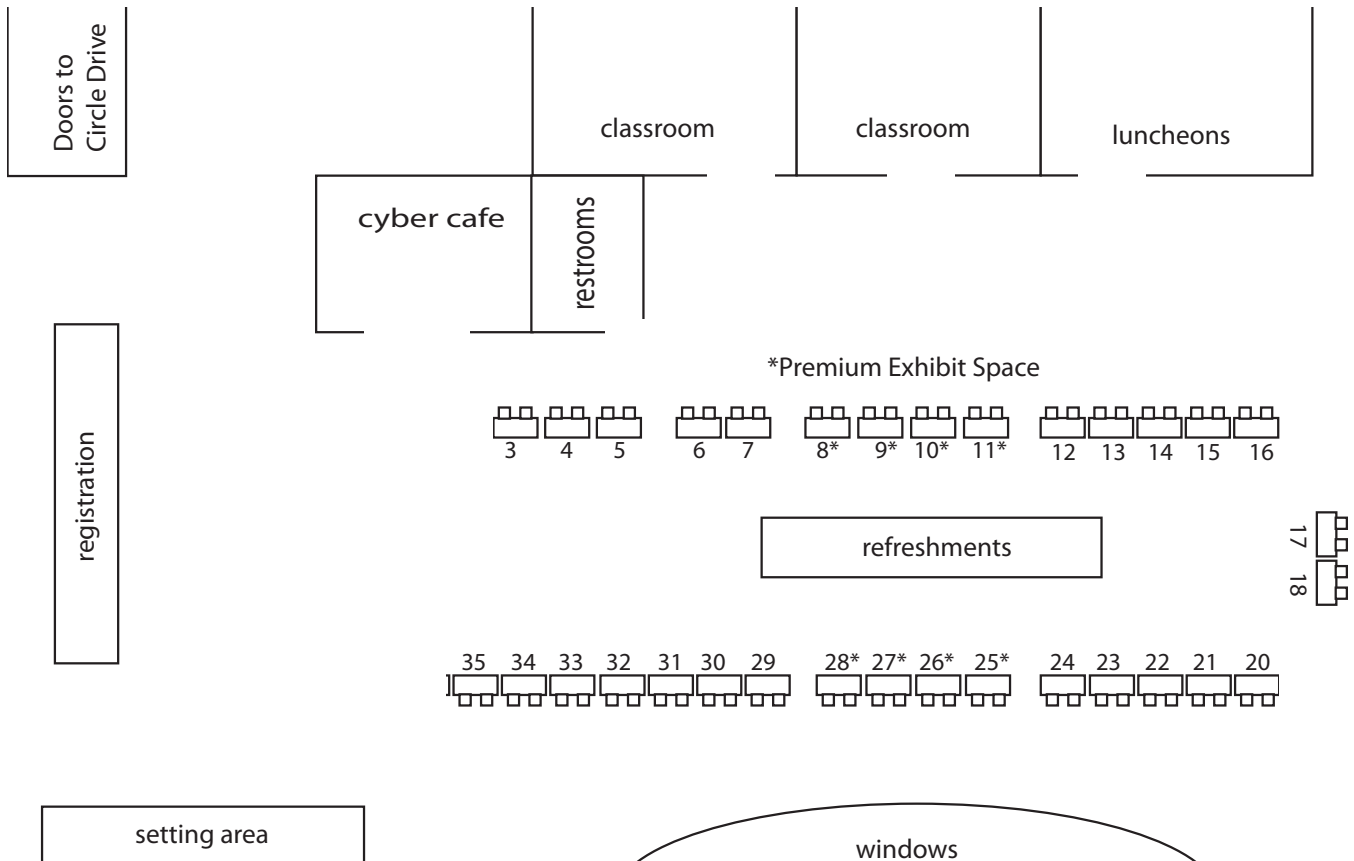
Doors to Circle Drive

classroom

classroom

luncheons

cyber cafe

restrooms

registration

*Premium Exhibit Space

3 4 5 6 7 8* 9* 10* 11* 12 13 14 15 16

refreshments

17

18

35 34 33 32 31 30 29 28* 27* 26* 25* 24 23 22 21 20

setting area

windows